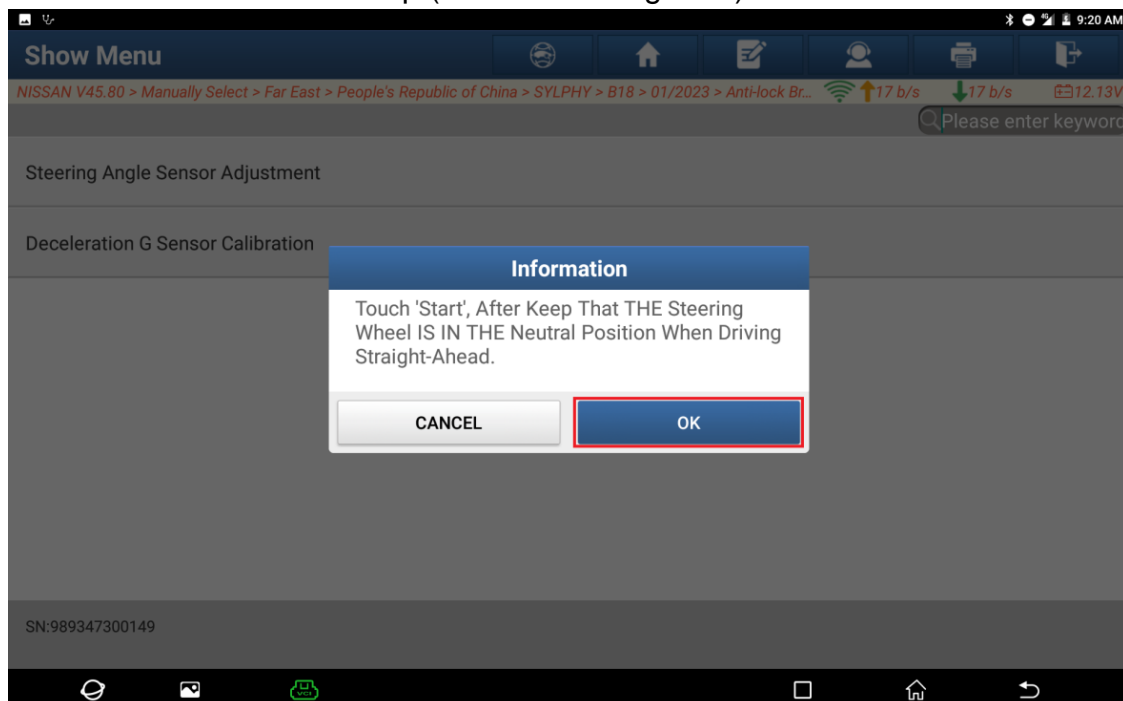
9:20 AM

Show Menu

NISSAN V45.80 > Manually Select > Far East > People's Republic of China > SYLPHY > B18 > 01/2023 > Anti-lock Br... 17 b/s 17 b/s 12.13V

Please enter keyword

Steering Angle Sensor Adjustment

Deceleration G Sensor Calibration

Information

Touch 'Start', After Keep That THE Steering Wheel IS IN THE Neutral Position When Driving Straight-Ahead.

CANCEL

OK

SN:989347300149